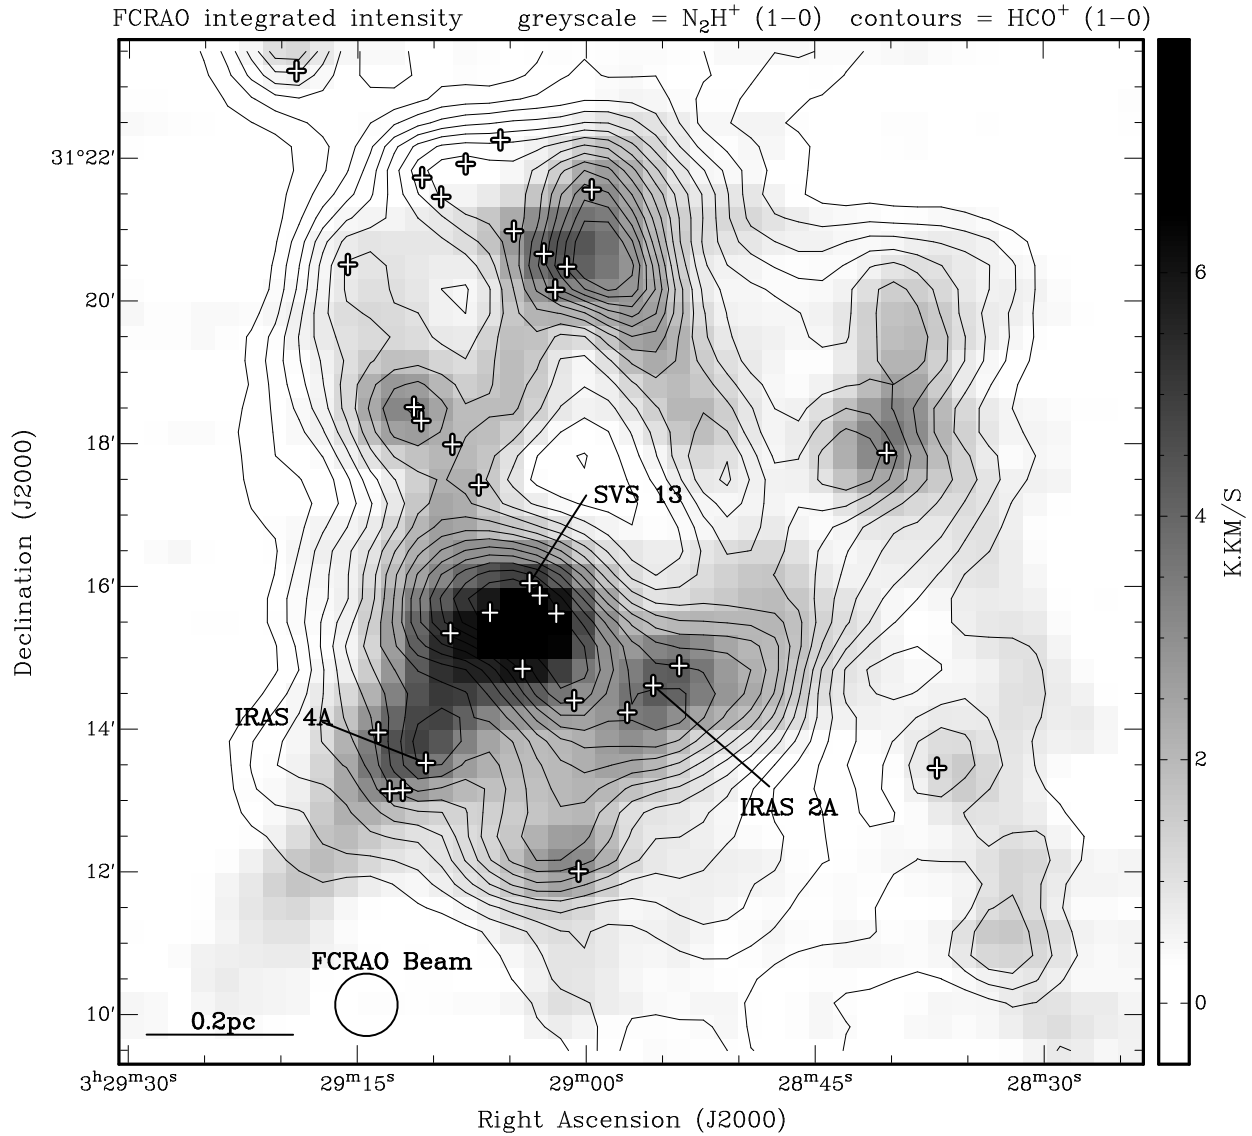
FCRAO integrated intensity greyscale = $N_2H^+$ (1–0) contours = $HCO^+$ (1–0)

31°22′

20′

18′

16′

14′

12′

10′

Declination (J2000)

SVS 13

IRAS 4A

IRAS 2A

FCRAO Beam

0.2pc

$3^h29^m30^s$ $29^m15^s$ $29^m00^s$ $28^m45^s$ $28^m30^s$

Right Ascension (J2000)

6

4

2

0

K.KM/S